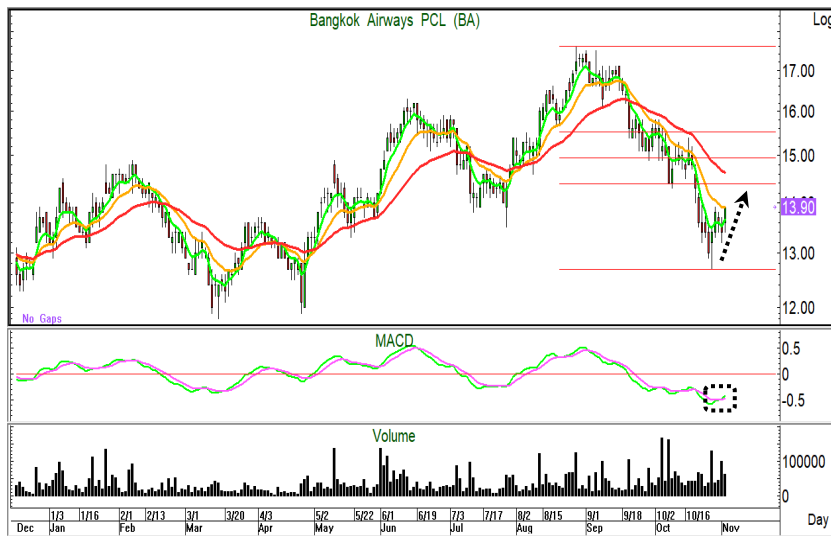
Bangkok Airways PCL (BA)

Log

17.00
16.00
15.00
14.00
13.90
13.00
12.00

No Gaps

MACD

0.5
0
-0.5

Volume

100000
0

Dec 1/3 Jan 1/16 2/1 Feb 2/13 3/1 Mar 3/20 4/3 Apr 5/2 May 5/22 6/1 Jun 6/19 7/3 Jul 7/17 8/2 Aug 8/15 9/1 Sep 9/18 10/2 Oct 10/16 Nov

Day